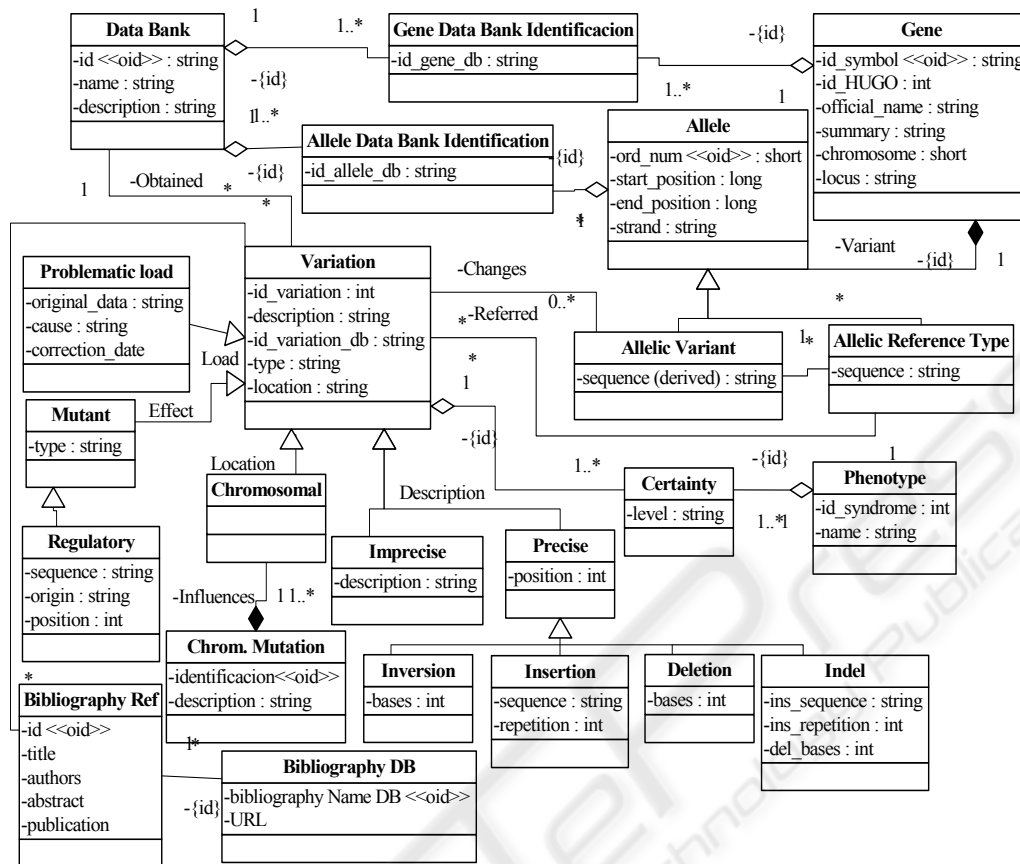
Data Bank
-id <<oid>> : string
-name : string
-description : string

1

1..*

Gene Data Bank Identificacion
-id_gene_db : string

-{id}

Gene
-id_symbol <<oid>> : string
-id_HUGO : int
-official_name : string
-summary : string
-chromosome : short
-locus : string

-{id}

1..*

1

1l..*

Allele Data Bank Identification
-id_allele_db : string

{id}

-{id}

Allele
-ord_num <<oid>> : short
-start_position : long
-end_position : long
-strand : string

1

-Obtained

*

*

1

-Variant

-{id}

1

Problematic load
-original_data : string
-cause : string
-correction_date

Variation
-id_variation : int
-description : string
-id_variation_db : string
-type : string
-location : string

-Changes

0..*

*-Referred

*

Load

Mutant
-type : string

Effect

*

1

1*

Allelic Variant
-sequence (derived) : string

Allelic Reference Type
-sequence : string

-{id}

1..*

-{id}

1

Certainty
-level : string

Phenotype
-id_syndrome : int
-name : string

1..*l

Location

Chromosomal

Description

Regulatory
-sequence : string
-origin : string
-position : int

Imprecise
-description : string

Precise
-position : int

-Influences

1 1..*

Chrom. Mutation
-identificacion<<oid>>
-description : string

*

Inversion
-bases : int

Insertion
-sequence : string
-repetition : int

Deletion
-bases : int

Indel
-ins_sequence : string
-ins_repetition : int
-del_bases : int

Bibliography Ref
-id <<oid>>
-title
-authors
-abstract
-publication

1*

Bibliography DB
-bibliography Name DB <<oid>>
-URL

-{id}